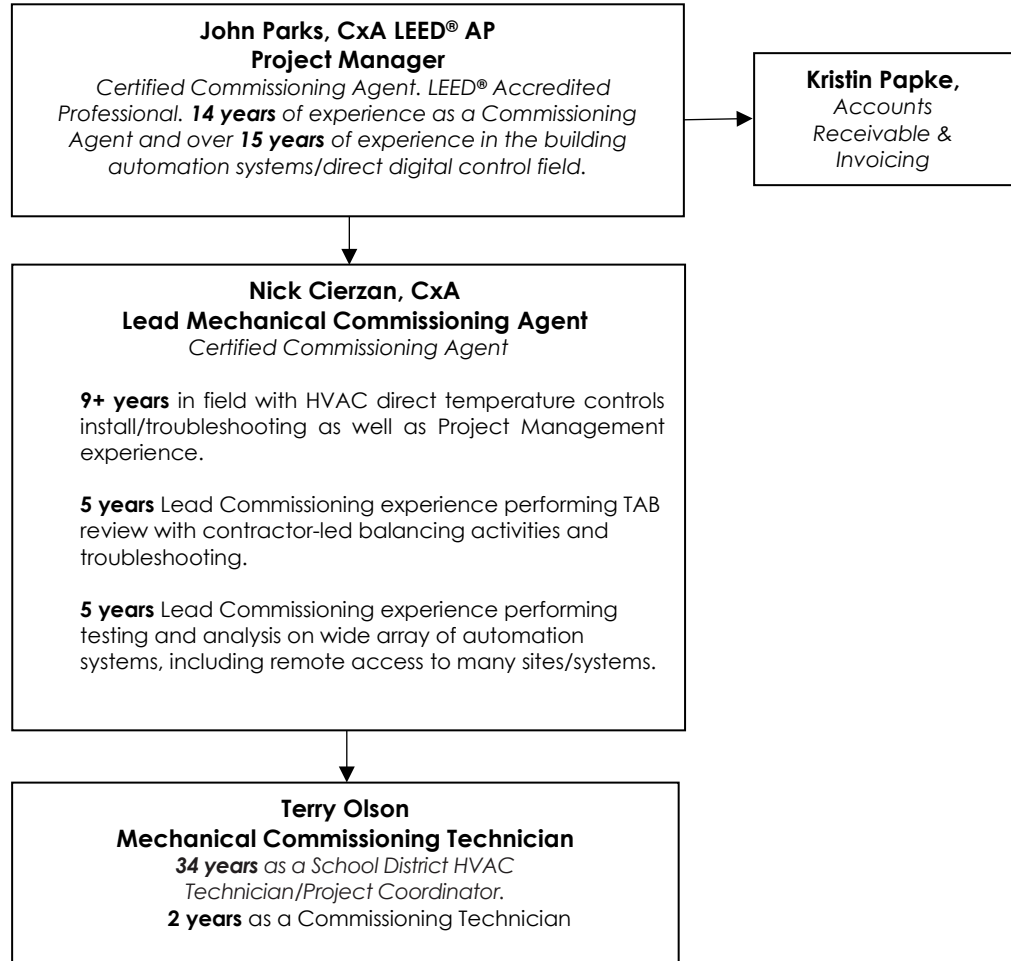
**John Parks, CxA LEED® AP**
**Project Manager**
*Certified Commissioning Agent. LEED® Accredited Professional. **14 years** of experience as a Commissioning Agent and over **15 years** of experience in the building automation systems/direct digital control field.*

**Kristin Papke,**
*Accounts Receivable & Invoicing*

**Nick Cierzan, CxA**
**Lead Mechanical Commissioning Agent**
*Certified Commissioning Agent*

**9+ years** in field with HVAC direct temperature controls install/troubleshooting as well as Project Management experience.

**5 years** Lead Commissioning experience performing TAB review with contractor-led balancing activities and troubleshooting.

**5 years** Lead Commissioning experience performing testing and analysis on wide array of automation systems, including remote access to many sites/systems.

**Terry Olson**
**Mechanical Commissioning Technician**
***34 years** as a School District HVAC Technician/Project Coordinator.*
**2 years** as a Commissioning Technician